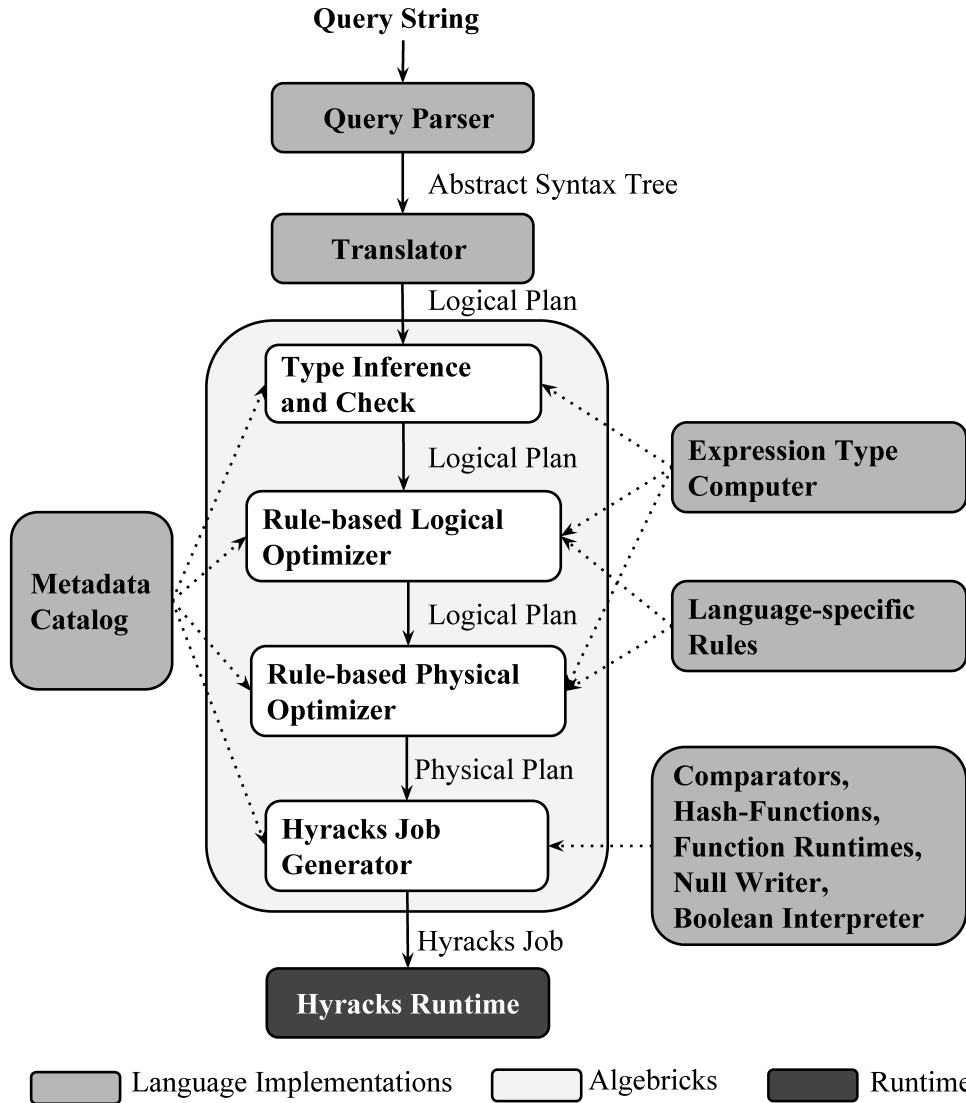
Query String

Query Parser

Abstract Syntax Tree

Translator

Logical Plan

Type Inference and Check

Logical Plan

Rule-based Logical Optimizer

Logical Plan

Rule-based Physical Optimizer

Physical Plan

Hyracks Job Generator

Hyracks Job

Hyracks Runtime

Metadata Catalog

Expression Type Computer

Language-specific Rules

Comparators, Hash-Functions, Function Runtimes, Null Writer, Boolean Interpreter

Language Implementations

Algebricks

Runtime